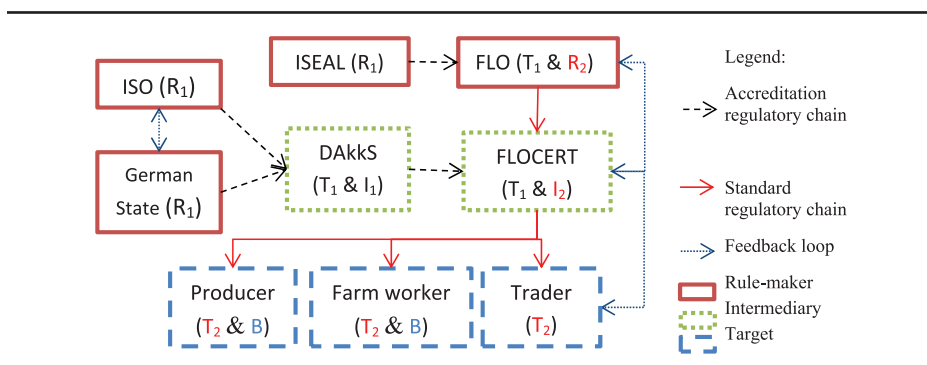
ISEAL ($R_1$)

FLO ($T_1$ & $R_2$)

ISO ($R_1$)

DAkkS ($T_1$ & $I_1$)

FLOCERT ($T_1$ & $I_2$)

German State ($R_1$)

Producer ($T_2$ & B)

Farm worker ($T_2$ & B)

Trader ($T_2$)

Legend:

Accreditation regulatory chain

Standard regulatory chain

Feedback loop

Rule-maker

Intermediary

Target